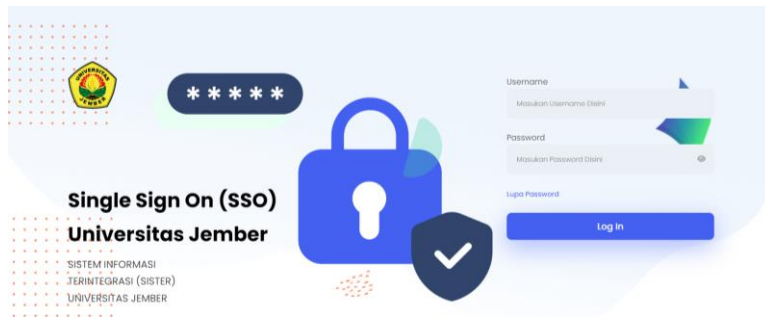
UNIVERSITAS JEMBER

*****

Single Sign On (SSO)
Universitas Jember

SISTEM INFORMASI
TERINTEGRASI (SISTER)
UNIVERSITAS JEMBER

Username
Masukan Username Disini

Password
Masukan Password Disini

Lupa Password

Log In